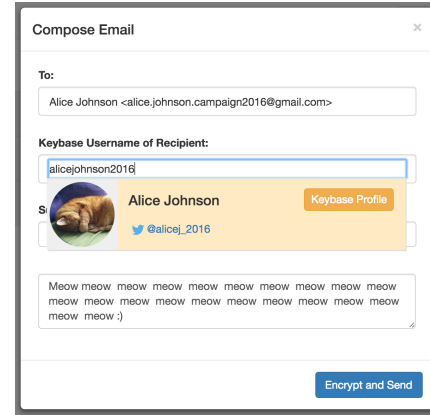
Compose Email

×

To:

Alice Johnson <alice.johnson.campaign2016@gmail.com>

Keybase Username of Recipient:

alicejohnson2016

S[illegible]

Alice Johnson

Keybase Profile

@alicej_2016

Meow meow meow meow meow meow meow meow meow meow meow meow meow meow meow meow meow meow meow meow meow meow :)

Encrypt and Send